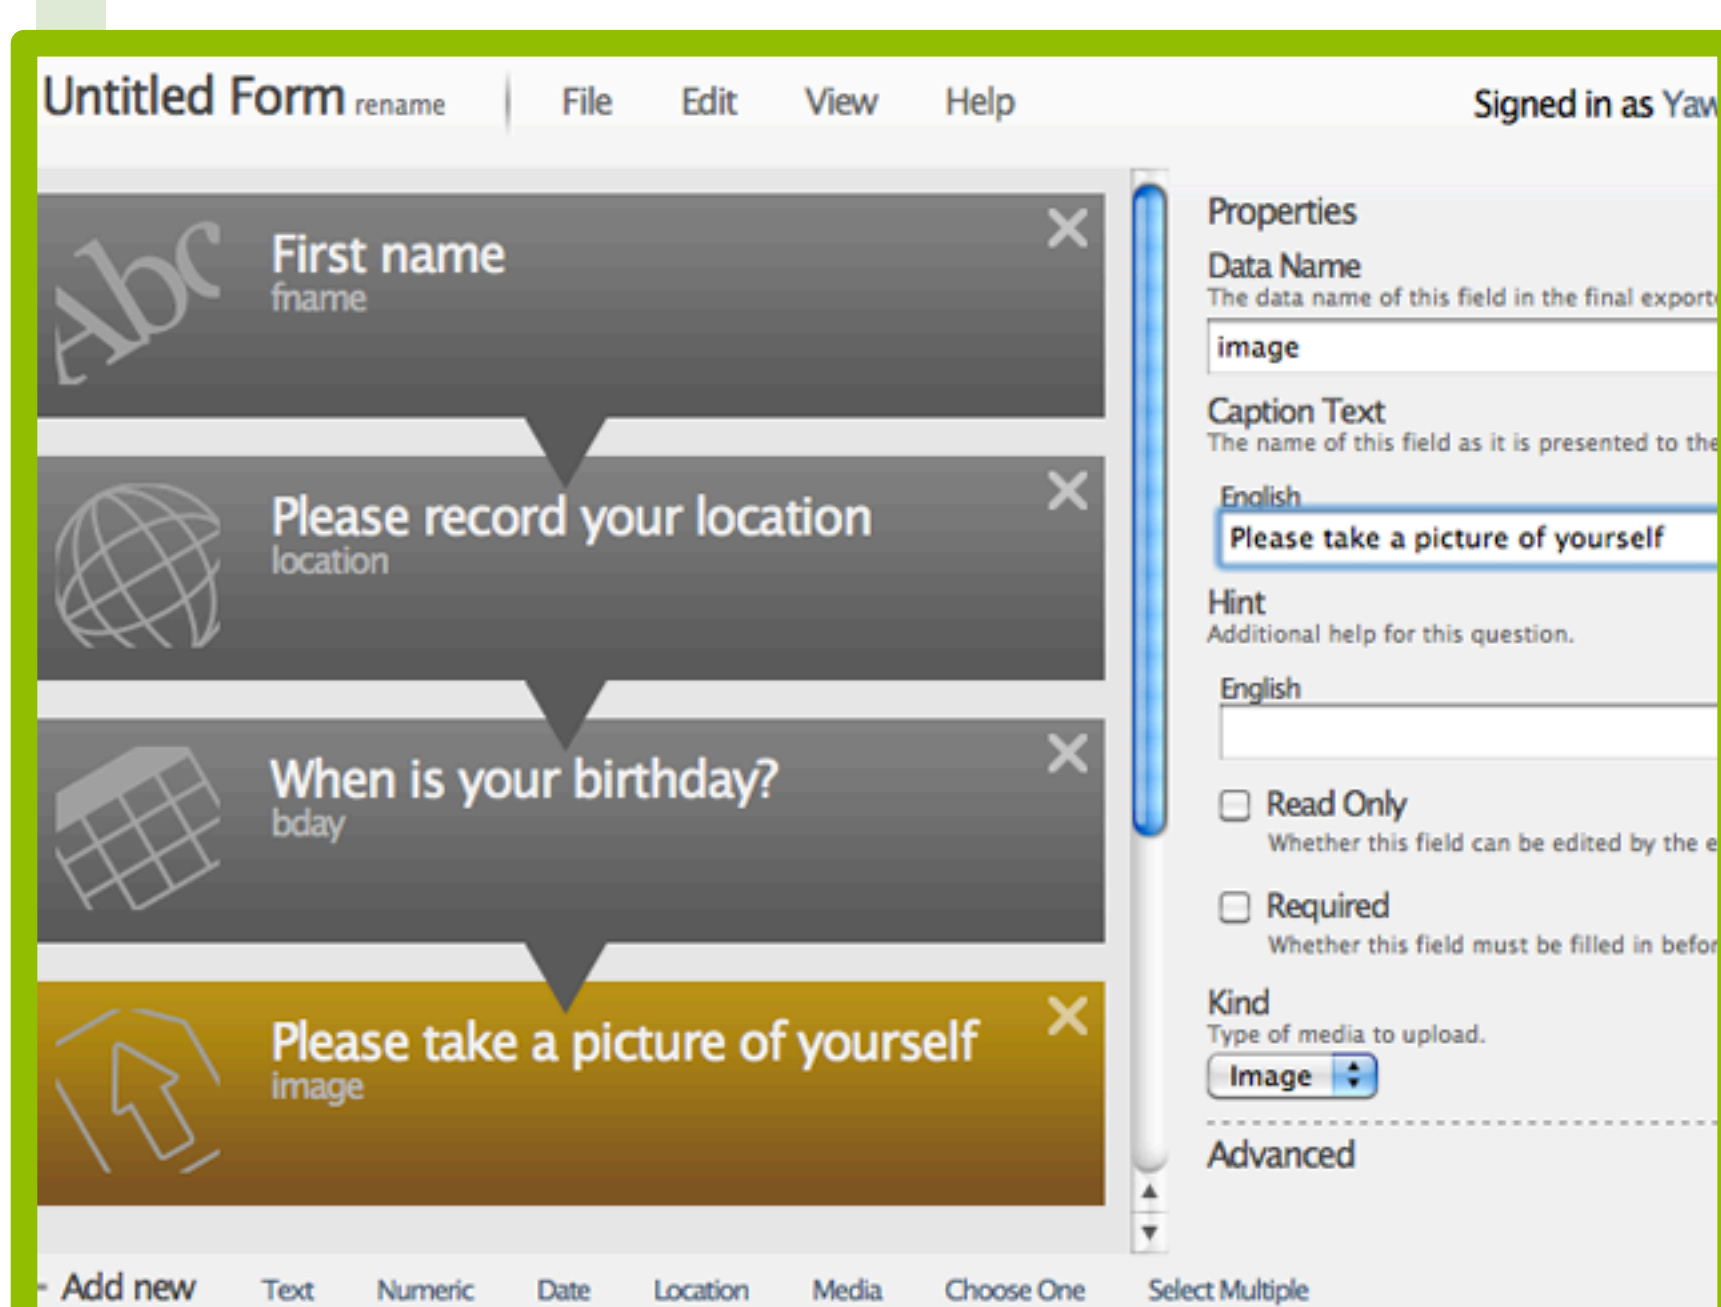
Untitled Form rename File Edit View Help Signed in as Yaw

Abc First name
fname

Please record your location
location

When is your birthday?
bday

Please take a picture of yourself
image

Properties
Data Name
The data name of this field in the final export
image

Caption Text
The name of this field as it is presented to the
English
Please take a picture of yourself

Hint
Additional help for this question.
English

Read Only
Whether this field can be edited by the e

Required
Whether this field must be filled in befor

Kind
Type of media to upload.
Image

Advanced

Add new Text Numeric Date Location Media Choose One Select Multiple